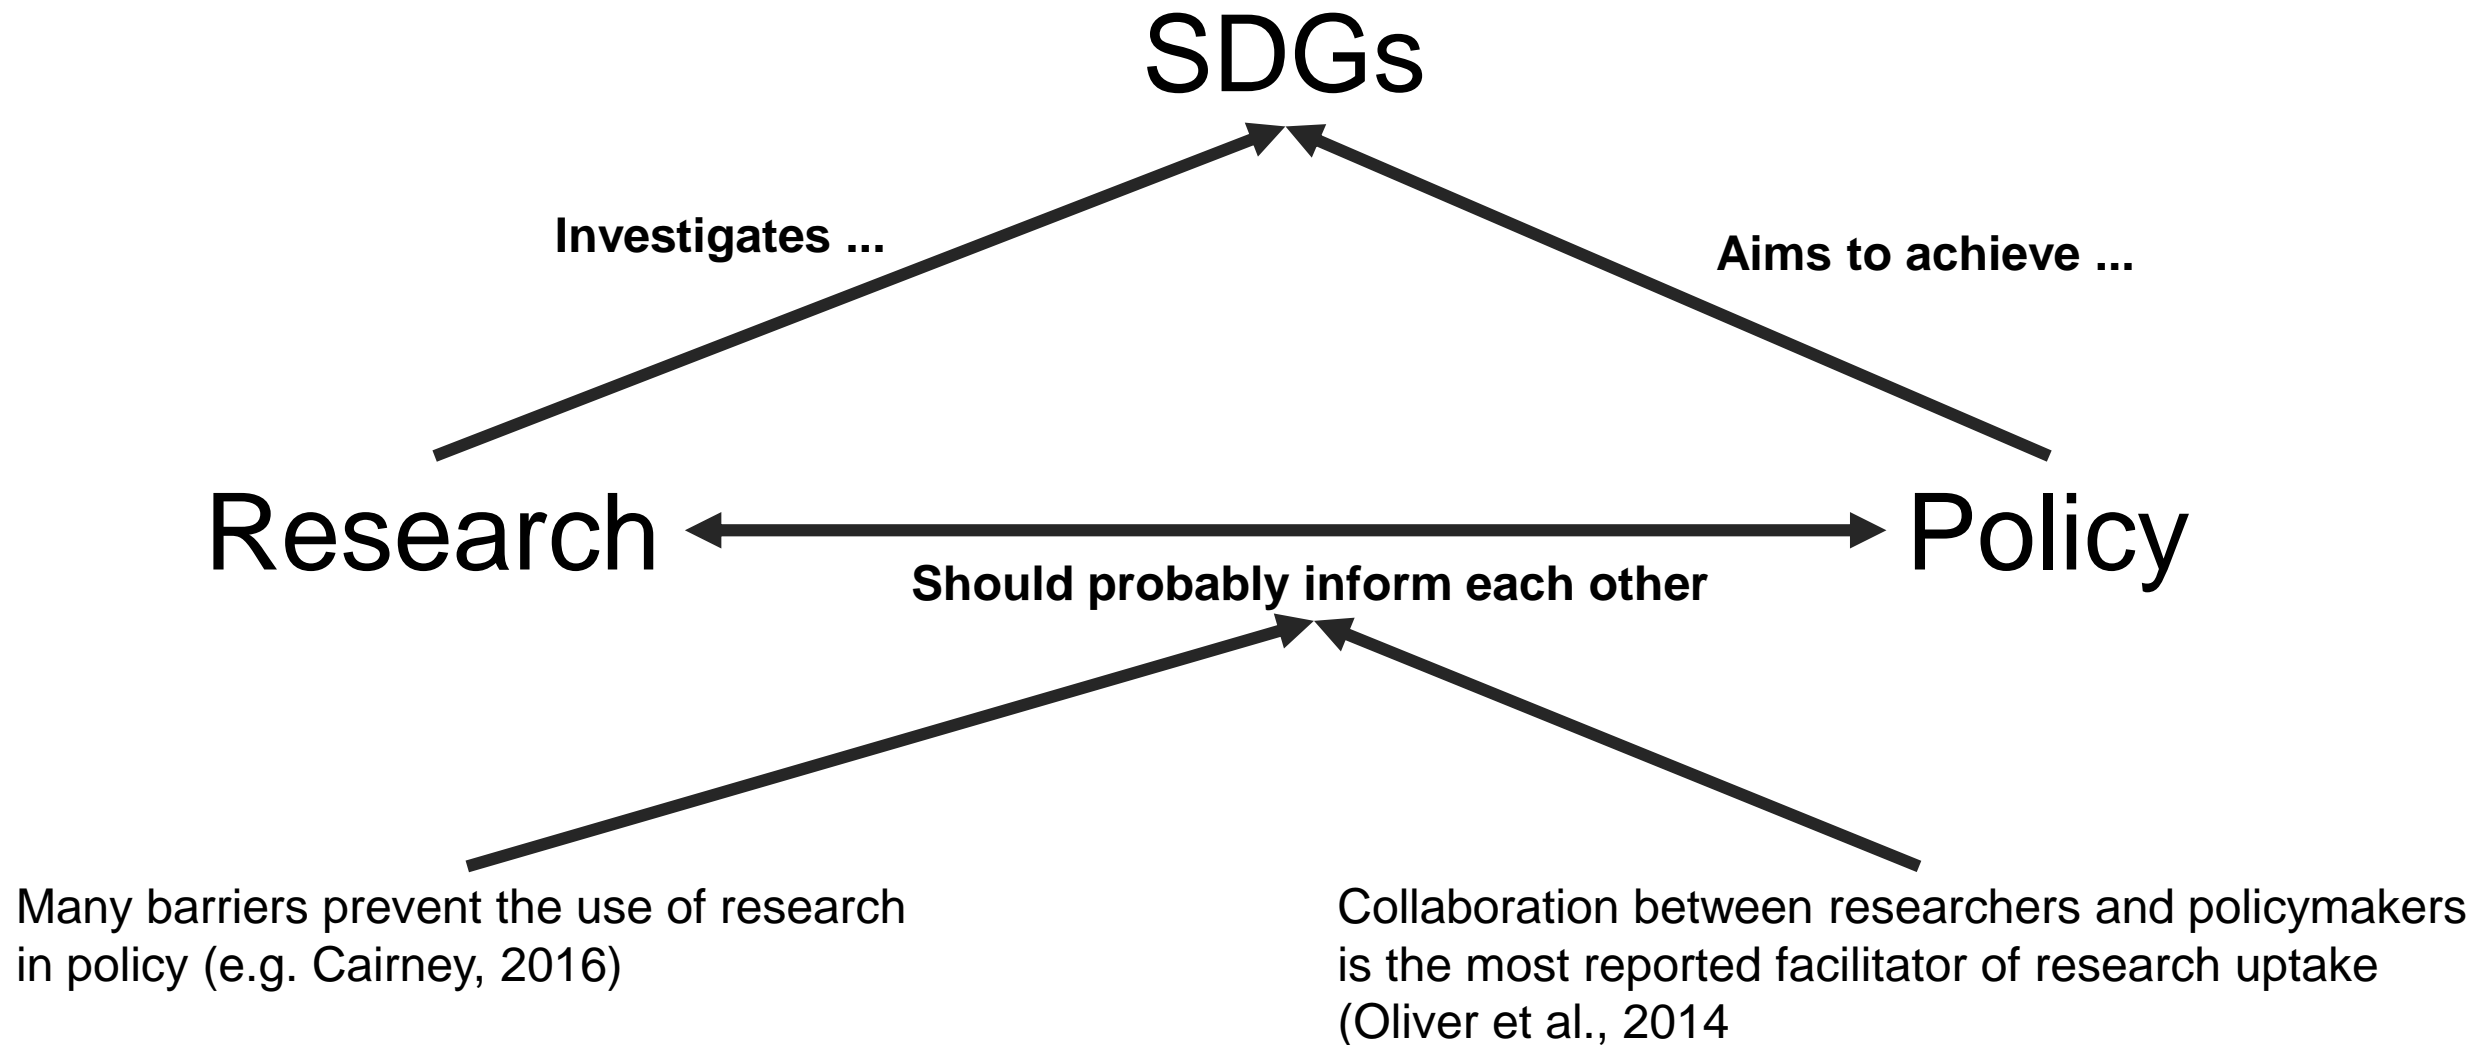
SDGs

Investigates ...

Aims to achieve ...

Research

Policy

Should probably inform each other

Many barriers prevent the use of research in policy (e.g. Cairney, 2016)

Collaboration between researchers and policymakers is the most reported facilitator of research uptake (Oliver et al., 2014